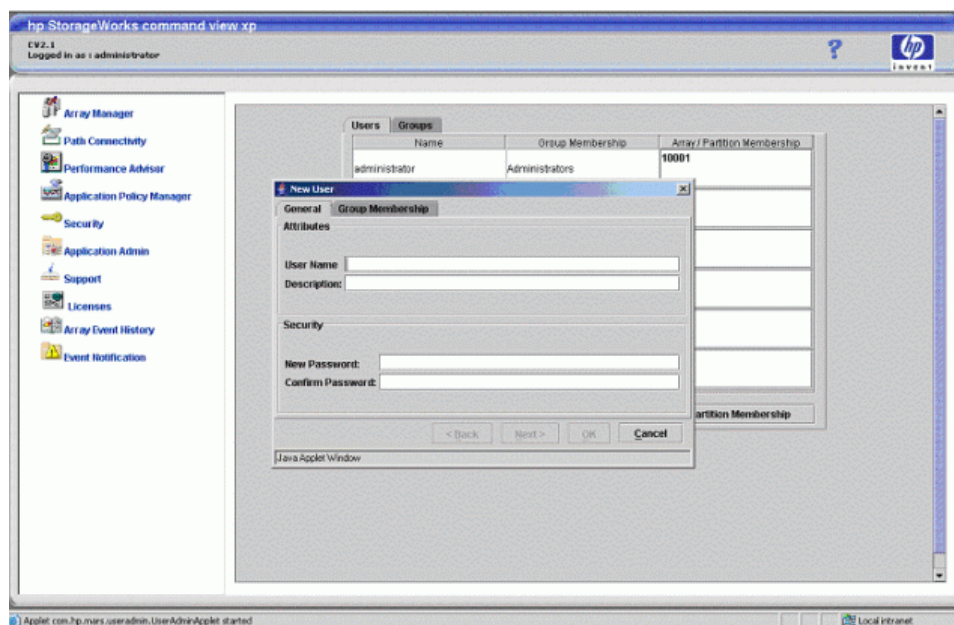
hp StorageWorks command view xp

CV2.1
Logged in as : administrator

?

hp invent

Array Manager
Path Connectivity
Performance Advisor
Application Policy Manager
Security
Application Admin
Support
Licenses
Array Event History
Event Notification

Users Groups

| Name | Group Membership | Array / Partition Membership |
|---|---|---|
| administrator | Administrators | 10001 |

New User

General Group Membership

Attributes

User Name

Description:

Security

New Password:

Confirm Password:

< Back Next > OK Cancel

Java Applet Window

artition Membership

Applet com.hp.mars.useradmin.UserAdminApplet started

Local intranet